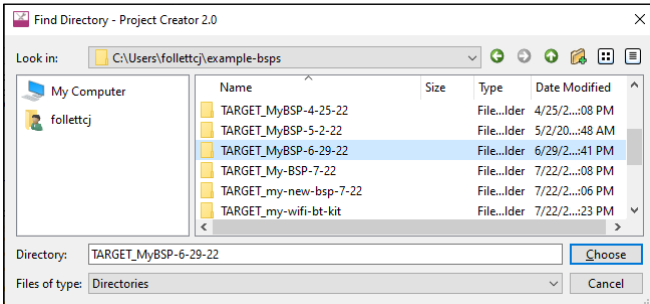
Find Directory - Project Creator 2.0

Look in: C:\Users\follettcj\example-bsps

My Computer
follettcj

| Name | Size | Type | Date Modified |
|---|---|---|---|
| TARGET_MyBSP-4-25-22 | | File...lder | 4/25/2...:08 PM |
| TARGET_MyBSP-5-2-22 | | File...lder | 5/2/20...:48 AM |
| TARGET_MyBSP-6-29-22 | | File...lder | 6/29/2...:41 PM |
| TARGET_My-BSP-7-22 | | File...lder | 7/22/2...:08 PM |
| TARGET_my-new-bsp-7-22 | | File...lder | 7/22/2...:06 PM |
| TARGET_my-wifi-bt-kit | | File...lder | 7/22/2...:23 PM |

Directory: TARGET_MyBSP-6-29-22
Choose

Files of type: Directories
Cancel